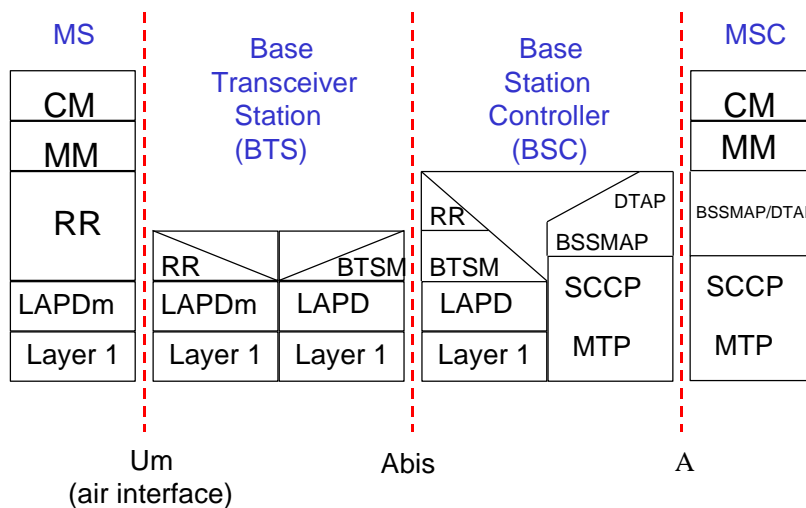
MS

CM
MM
RR
LAPDm
Layer 1

Base Transceiver Station (BTS)

RR
BTSM
LAPDm
LAPD
Layer 1
Layer 1

Base Station Controller (BSC)

RR
BTSM
LAPD
Layer 1
DTAP
BSSMAP
SCCP
MTP

MSC

CM
MM
BSSMAP/DTAP
SCCP
MTP

Um
(air interface)

Abis

A